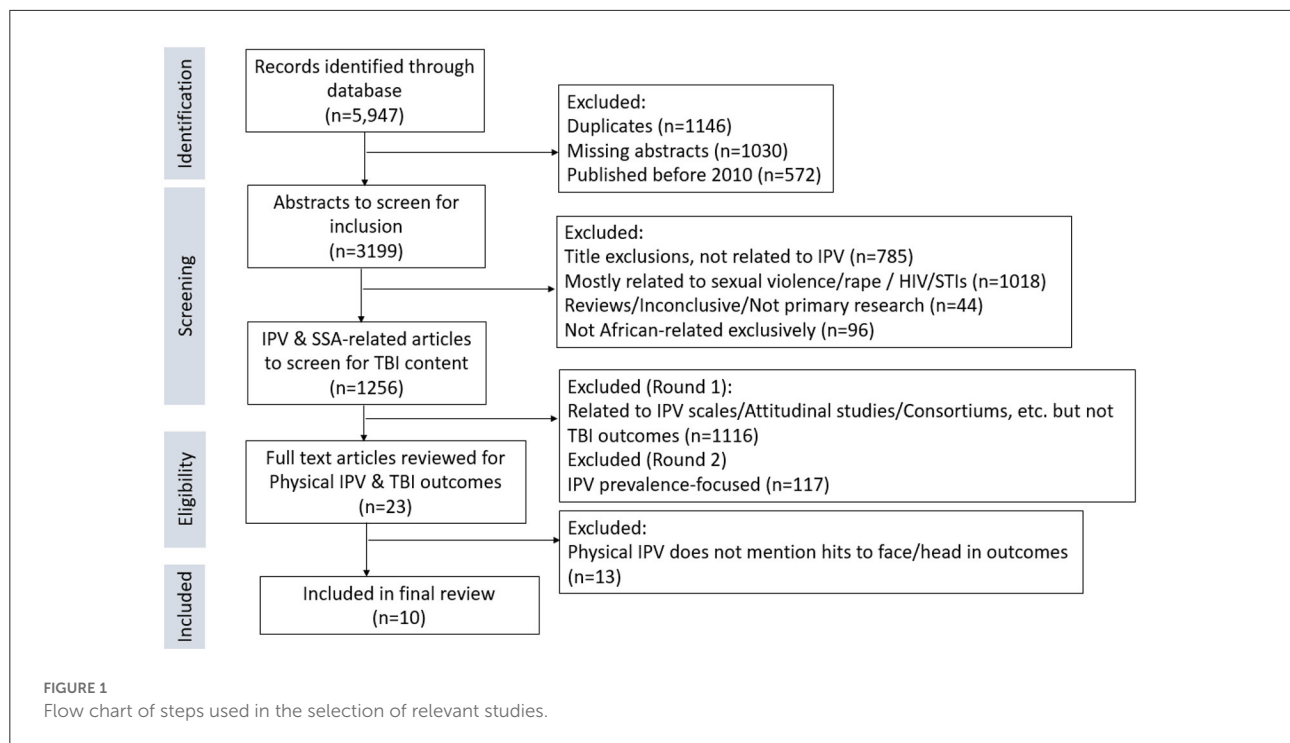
Identification

Records identified through database (n=5,947)

Excluded:
Duplicates (n=1146)
Missing abstracts (n=1030)
Published before 2010 (n=572)

Screening

Abstracts to screen for inclusion (n=3199)

Excluded:
Title exclusions, not related to IPV (n=785)
Mostly related to sexual violence/rape / HIV/STIs (n=1018)
Reviews/Inconclusive/Not primary research (n=44)
Not African-related exclusively (n=96)

IPV & SSA-related articles to screen for TBI content (n=1256)

Excluded (Round 1):
Related to IPV scales/Attitudinal studies/Consortiums, etc. but not TBI outcomes (n=1116)
Excluded (Round 2)
IPV prevalence-focused (n=117)

Eligibility

Full text articles reviewed for Physical IPV & TBI outcomes (n=23)

Excluded:
Physical IPV does not mention hits to face/head in outcomes (n=13)

Included

Included in final review (n=10)

FIGURE 1
Flow chart of steps used in the selection of relevant studies.